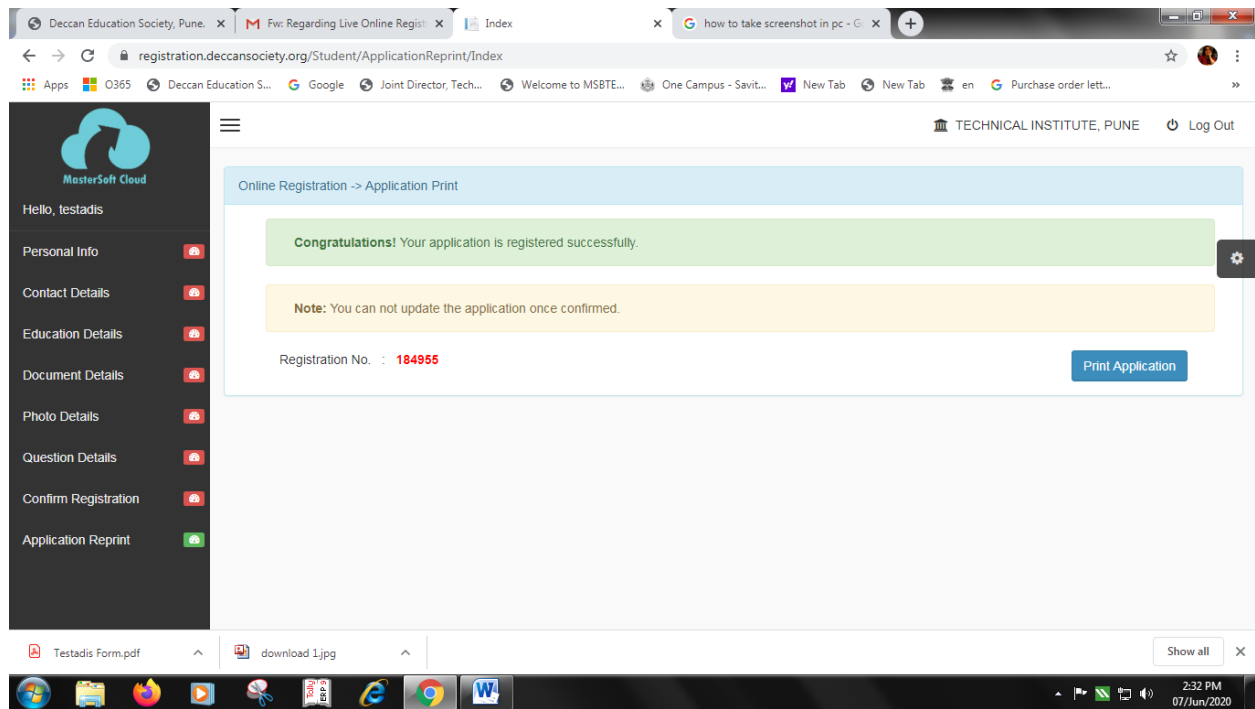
Deccan Education Society, Pune. ×
Fw: Regarding Live Online Regist ×
Index ×
how to take screenshot in pc - G ×

registration.deccansociety.org/Student/ApplicationReprint/Index

Apps O365 Deccan Education S... Google Joint Director, Tech... Welcome to MSBTE... One Campus - Savit... New Tab New Tab en Purchase order lett...

MasterSoft Cloud

Hello, testadis

Personal Info
Contact Details
Education Details
Document Details
Photo Details
Question Details
Confirm Registration
Application Reprint

TECHNICAL INSTITUTE, PUNE Log Out

Online Registration -> Application Print

**Congratulations!** Your application is registered successfully.

**Note:** You can not update the application once confirmed.

Registration No. : 184955

Print Application

Testadis Form.pdf
download 1.jpg
Show all

2:32 PM
07/Jun/2020